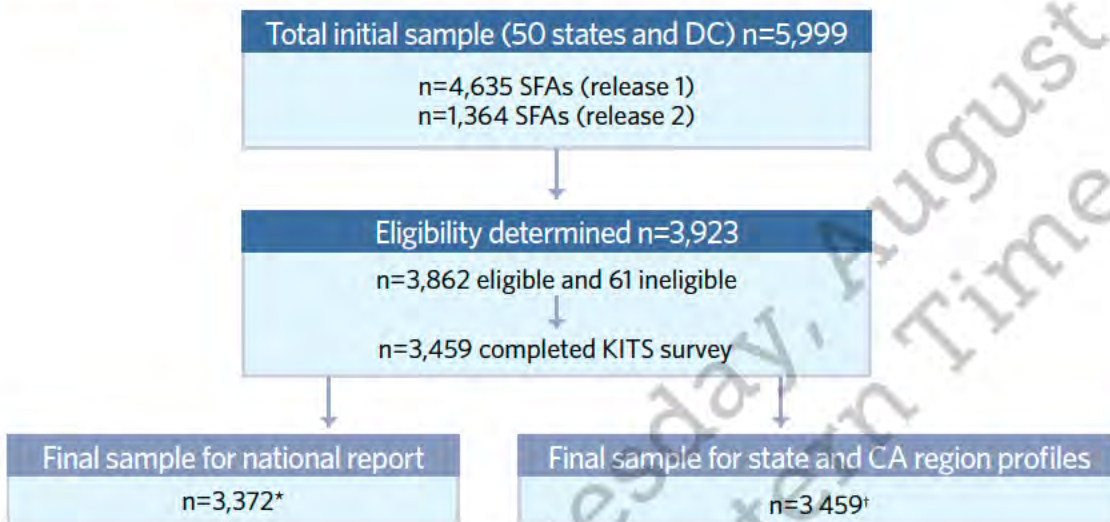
Total initial sample (50 states and DC) n=5,999

n=4,635 SFAs (release 1)
n=1,364 SFAs (release 2)

Eligibility determined n=3,923

n=3,862 eligible and 61 ineligible

n=3,459 completed KITS survey

Final sample for national report

n=3,372*

Final sample for state and CA region profiles

n=3 459†

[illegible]esday, August

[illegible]tern Time